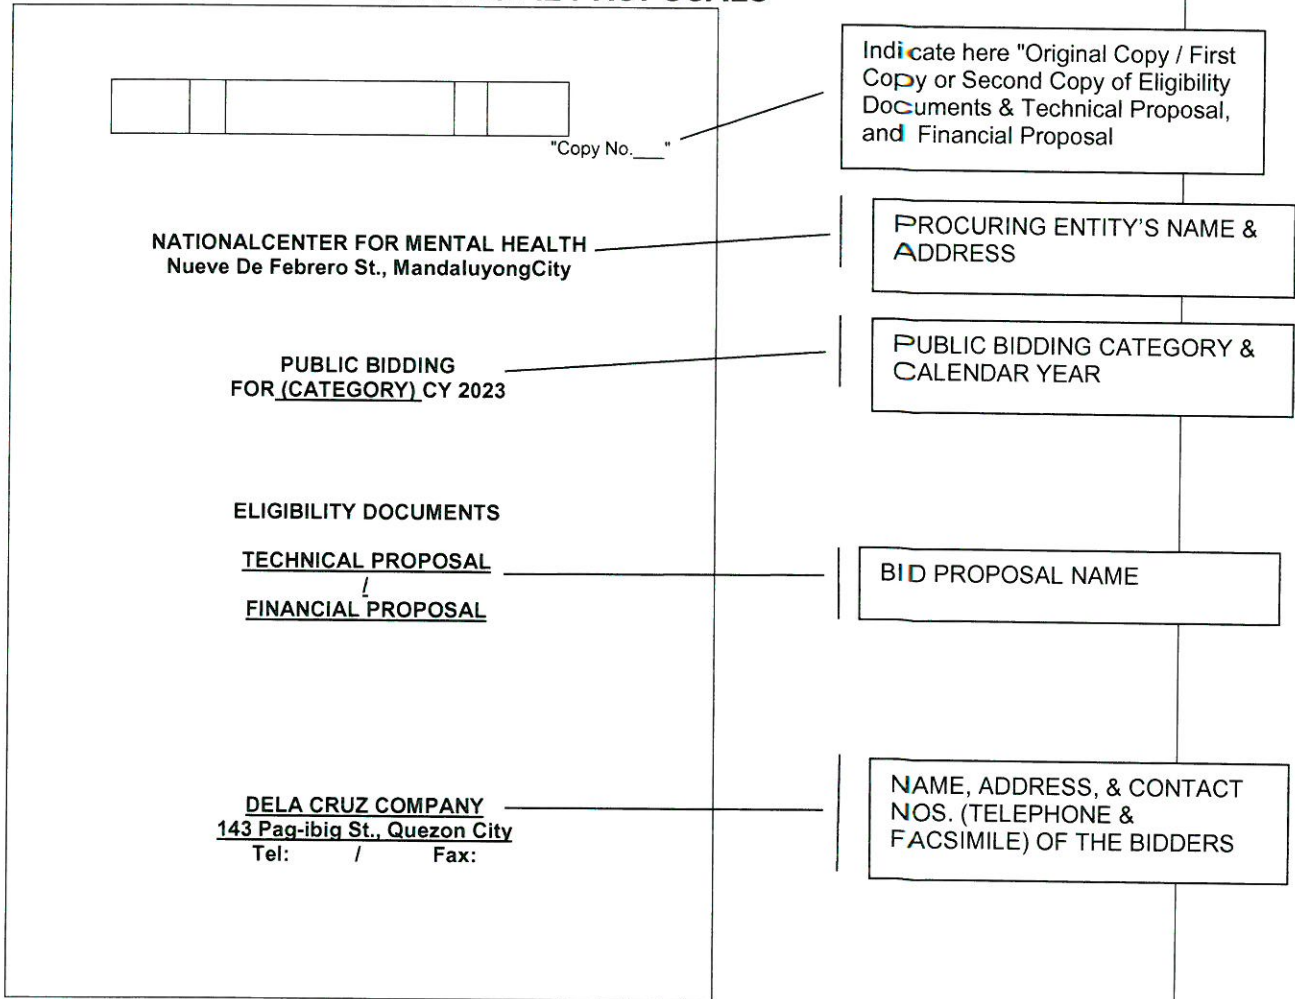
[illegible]

"Copy No.___"

Indicate here "Original Copy / First Copy or Second Copy of Eligibility Documents & Technical Proposal, and Financial Proposal

NATIONALCENTER FOR MENTAL HEALTH
Nueve De Febrero St., MandaluyongCity

PROCURING ENTITY'S NAME & ADDRESS

PUBLIC BIDDING
FOR (CATEGORY) CY 2023

PUBLIC BIDDING CATEGORY & CALENDAR YEAR

ELIGIBILITY DOCUMENTS

TECHNICAL PROPOSAL
/
FINANCIAL PROPOSAL

BID PROPOSAL NAME

DELA CRUZ COMPANY
143 Pag-ibig St., Quezon City
Tel: / Fax:

NAME, ADDRESS, & CONTACT NOS. (TELEPHONE & FACSIMILE) OF THE BIDDERS